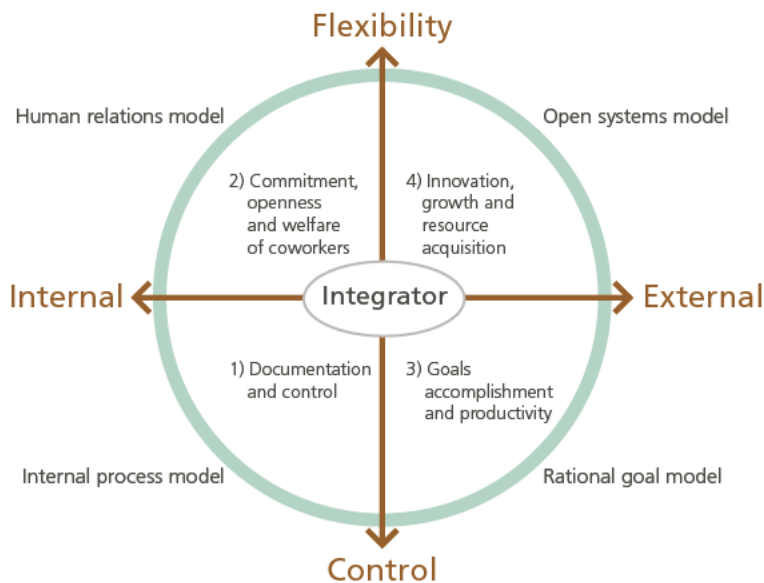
Flexibility

Human relations model

Open systems model

2) Commitment, openness and welfare of coworkers

4) Innovation, growth and resource acquisition

Internal

Integrator

External

1) Documentation and control

3) Goals accomplishment and productivity

Internal process model

Rational goal model

Control